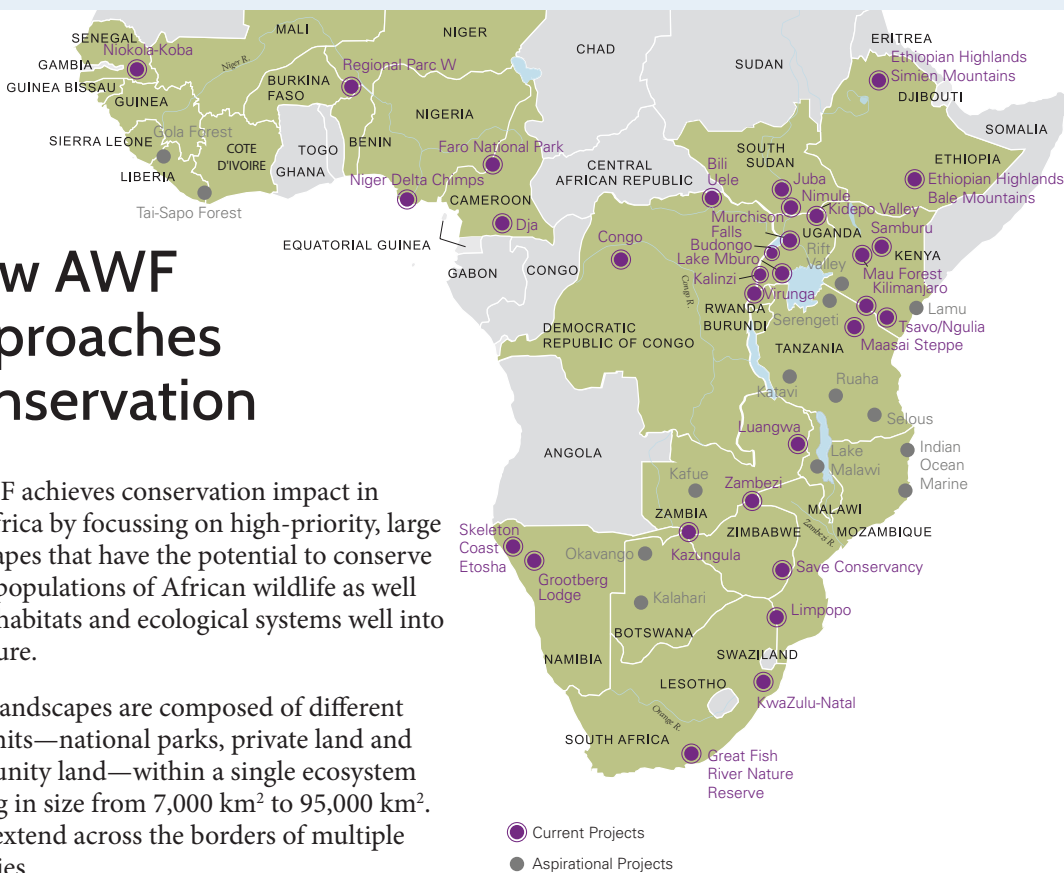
w AWF
proaches
nservation

F achieves conservation impact in frica by focussing on high-priority, large apes that have the potential to conserve populations of African wildlife as well habitats and ecological systems well into ure.

andscapes are composed of different nits—national parks, private land and unity land—within a single ecosystem g in size from 7,000 km$^2$ to 95,000 km$^2$. extend across the borders of multiple ies

SENEGAL
Niokola-Koba
GAMBIA
GUINEA BISSAU
GUINEA
MALI
Niger R.
NIGER
BURKINA FASO
Regional Parc W
CHAD
SUDAN
ERITREA
Ethiopian Highlands
Simien Mountains
DJIBOUTI
SOMALIA
SIERRA LEONE
Gola Forest
LIBERIA
COTE D'IVOIRE
Tai-Sapo Forest
GHANA
TOGO
BENIN
NIGERIA
Faro National Park
Niger Delta Chimps
CAMEROON
Dja
EQUATORIAL GUINEA
GABON
CONGO
Congo
CENTRAL AFRICAN REPUBLIC
SOUTH SUDAN
Bili Uele
Juba
Nimule
Kidepo Valley
ETHIOPIA
Ethiopian Highlands
Bale Mountains
Murchison Falls
Budongo
UGANDA
Rift Valley
Samburu
KENYA
Lake Mburo
Kalinzi
Virunga
Mau Forest
Kilimanjaro
Lamu
Congo R.
RWANDA
BURUNDI
Serengeti
Tsavo/Ngulia
DEMOCRATIC REPUBLIC OF CONGO
TANZANIA
Maasai Steppe
Katavi
Ruaha
Selous
Luangwa
Lake Malawi
Indian Ocean Marine
ANGOLA
Kafue
Zambezi
MALAWI
ZAMBIA
ZIMBABWE
Zambezi R.
MOZAMBIQUE
Skeleton Coast
Etosha
Okavango
Kazungula
Grootberg Lodge
Save Conservancy
Kalahari
Limpopo
BOTSWANA
NAMIBIA
SWAZILAND
LESOTHO
KwaZulu-Natal
Orange R.
SOUTH AFRICA
Great Fish River Nature Reserve

Current Projects
Aspirational Projects